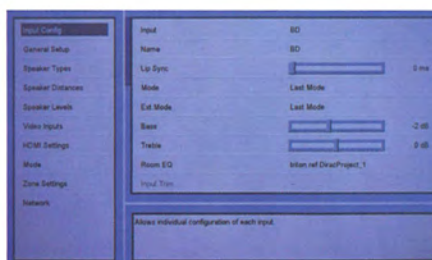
Input Config
General Setup
Speaker Types
Speaker Distances
Speaker Levels
Video Inputs
HDMI Settings
Mode
Zone Settings
Network

Input BD
Name BD
Lip Sync 0 ms
Mode Last Mode
Ext Mode Last Mode
Bass -2 dB
Treble 0 dB
Room EQ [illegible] DiracProject_1
Input Trim

Allows individual configuration of each input.